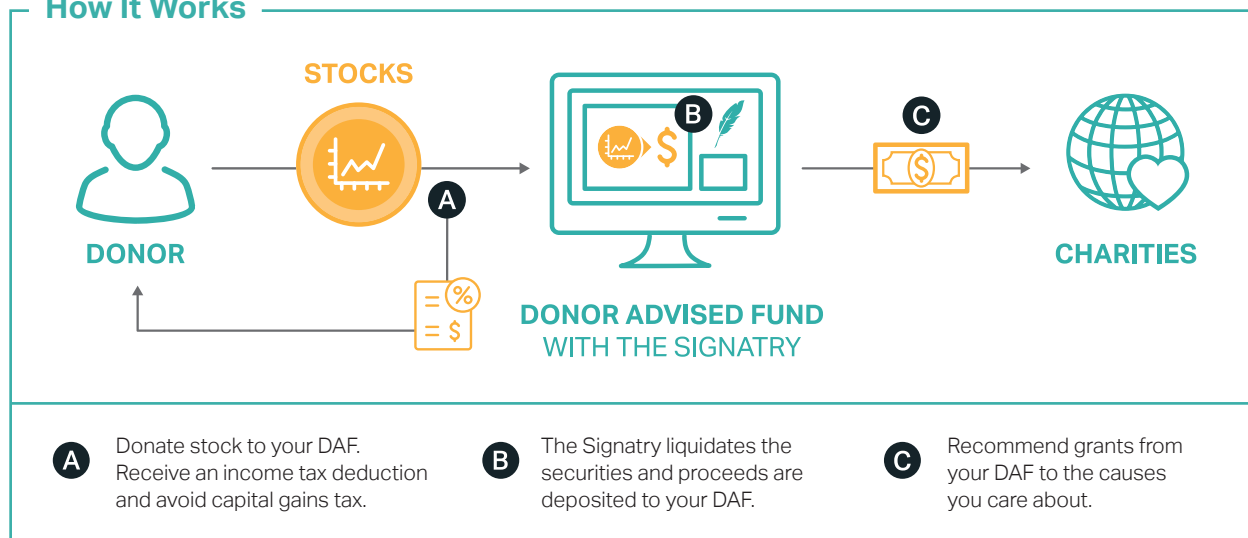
How It Works

STOCKS

B

C

A

DONOR

CHARITIES

DONOR ADVISED FUND
WITH THE SIGNATRY

A Donate stock to your DAF. Receive an income tax deduction and avoid capital gains tax.

B The Signatry liquidates the securities and proceeds are deposited to your DAF.

C Recommend grants from your DAF to the causes you care about.